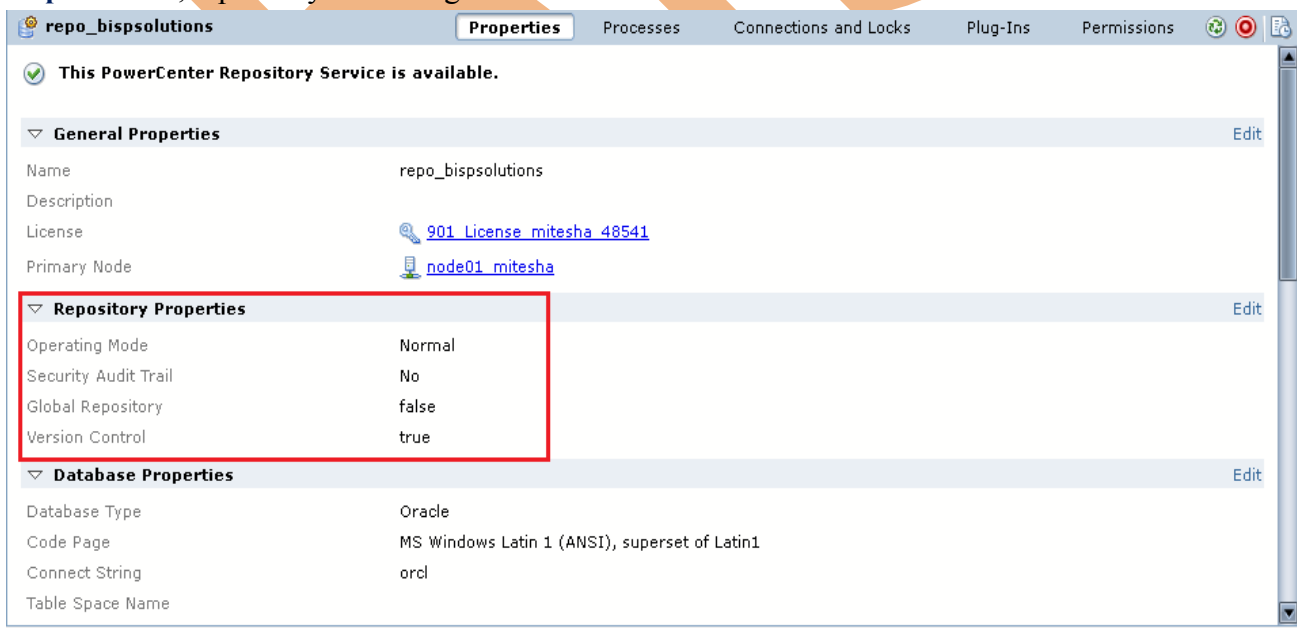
repo_bispsolutions

Properties Processes Connections and Locks Plug-Ins Permissions

This PowerCenter Repository Service is available.

General Properties

Edit

Name repo_bispsolutions

Description

License 901_License_mitesha_48541

Primary Node node01_mitesha

Repository Properties

Edit

Operating Mode Normal

Security Audit Trail No

Global Repository false

Version Control true

Database Properties

Edit

Database Type Oracle

Code Page MS Windows Latin 1 (ANSI), superset of Latin1

Connect String orcl

Table Space Name